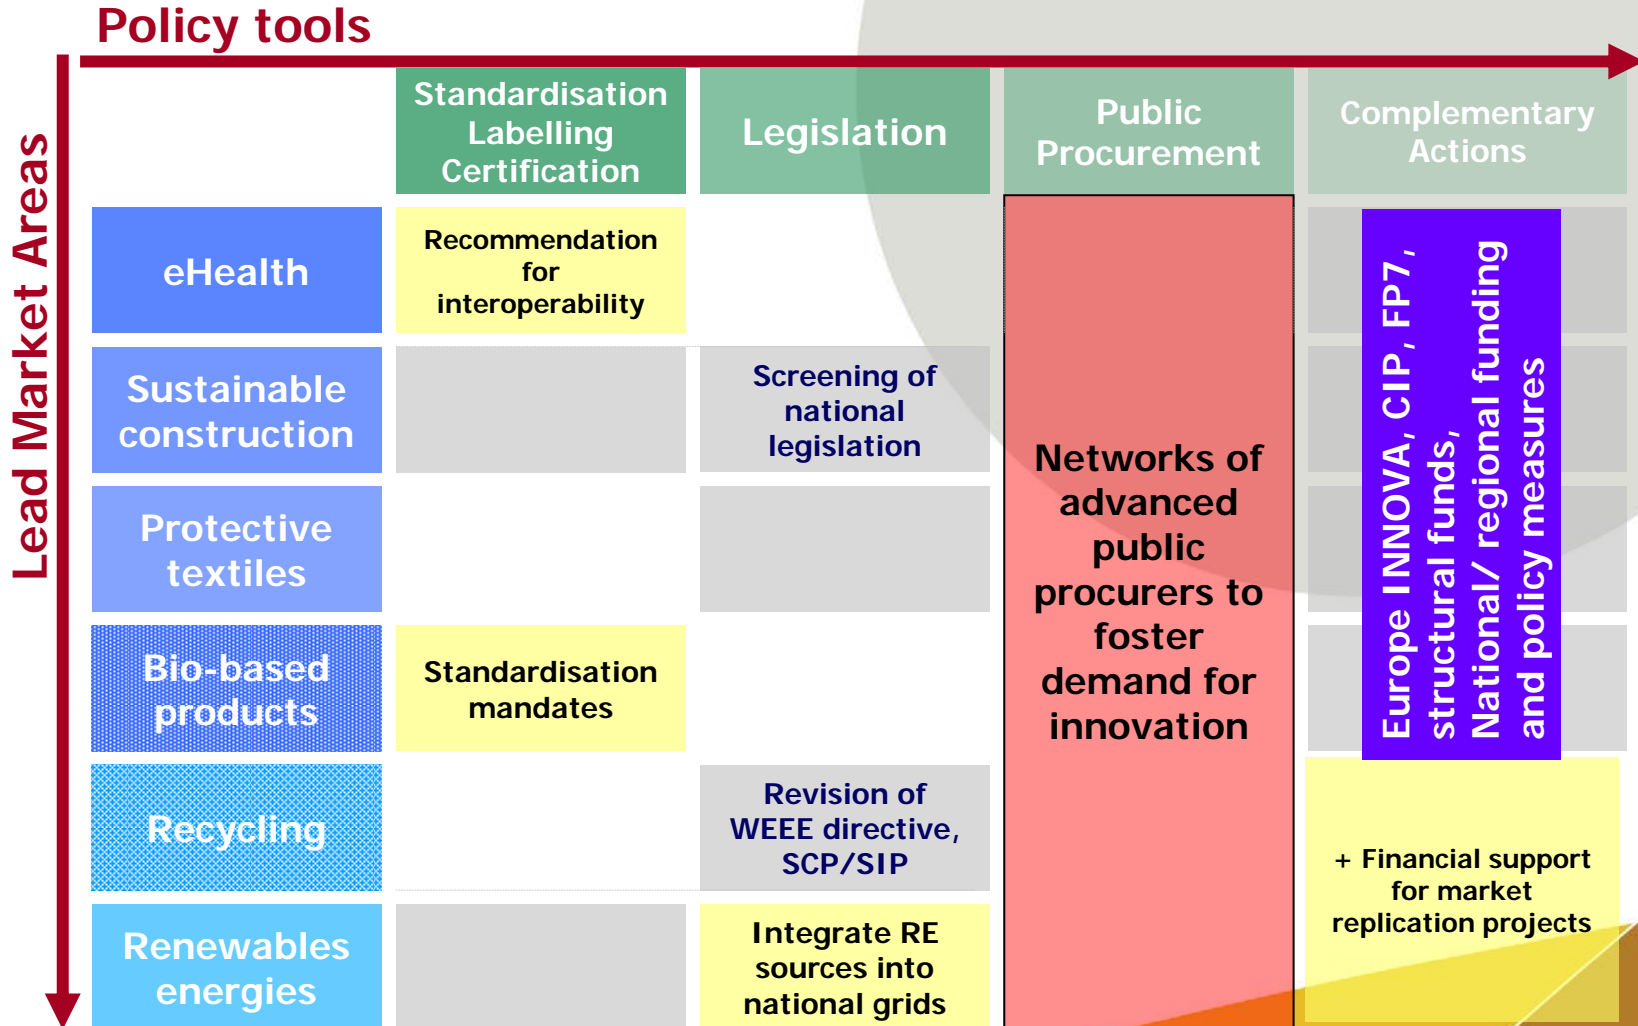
Policy tools

Lead Market Areas

| | Standardisation Labelling Certification | Legislation | Public Procurement | Complementary Actions |
|---|---|---|---|---|
| eHealth | Recommendation for interoperability | | Networks of advanced public procurers to foster demand for innovation | Europe INNOVA, CIP, FP7, structural funds, National/ regional funding and policy measures |
| Sustainable construction | | Screening of national legislation | | |
| Protective textiles | | | | |
| Bio-based products | Standardisation mandates | | | |
| Recycling | | Revision of WEEE directive, SCP/SIP | | + Financial support for market replication projects |
| Renewables energies | | Integrate RE sources into national grids | | |